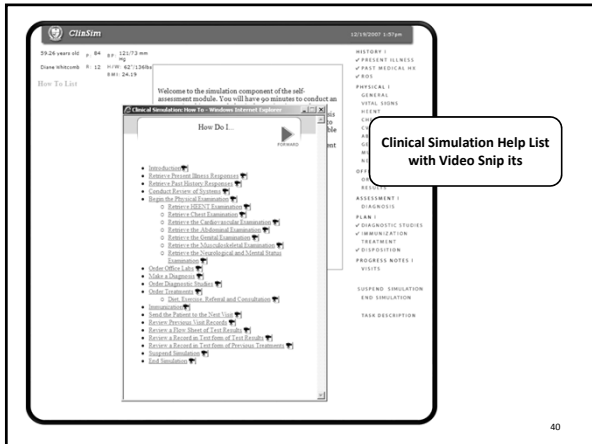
ClinSim

12/19/2007 1:57pm

59.26 years old P: 84 BP: 121/73 mm Hg

Diane Whitcomb R: 12 H/W: 62"/136lbs BMI: 24.19

How To List

HISTORY | ✓ PRESENT ILLNESS ✓ PAST MEDICAL HX ✓ ROS

PHYSICAL | GENERAL VITAL SIGNS HEENT

OFF

RESULTS

ASSESSMENT | DIAGNOSIS

PLAN | ✓ DIAGNOSTIC STUDIES ✓ IMMUNIZATION TREATMENT ✓ DISPOSITION

PROGRESS NOTES | VISITS

SUSPEND SIMULATION END SIMULATION

TASK DESCRIPTION

Welcome to the simulation component of the self-assessment module. You will have 90 minutes to conduct an

Clinical Simulation How To - Windows Internet Explorer

How Do I...

FORWARD

- Introduction
- Retrieve Present Illness Responses
- Retrieve Past History Responses
- Conduct Review of Systems
- Begin the Physical Examination
  - Retrieve HEENT Examination
  - Retrieve Chest Examination
  - Retrieve the Cardiovascular Examination
  - Retrieve the Abdominal Examination
  - Retrieve the Genital Examination
  - Retrieve the Musculoskeletal Examination
  - Retrieve the Neurological and Mental Status Examination
- Order Office Labs
- Make a Diagnosis
- Order Diagnostic Studies
- Order Treatments
  - Diet, Exercise, Referral and Consultations
- Immunizations
- Send the Patient to the Next Visit
- Review Previous Visit Records
- Review a Flow Sheet of Test Results
- Review a Record in Text form of Test Results
- Review a Record in Text form of Previous Treatments
- Suspend Simulation
- End Simulation

Clinical Simulation Help List with Video Snip its

40